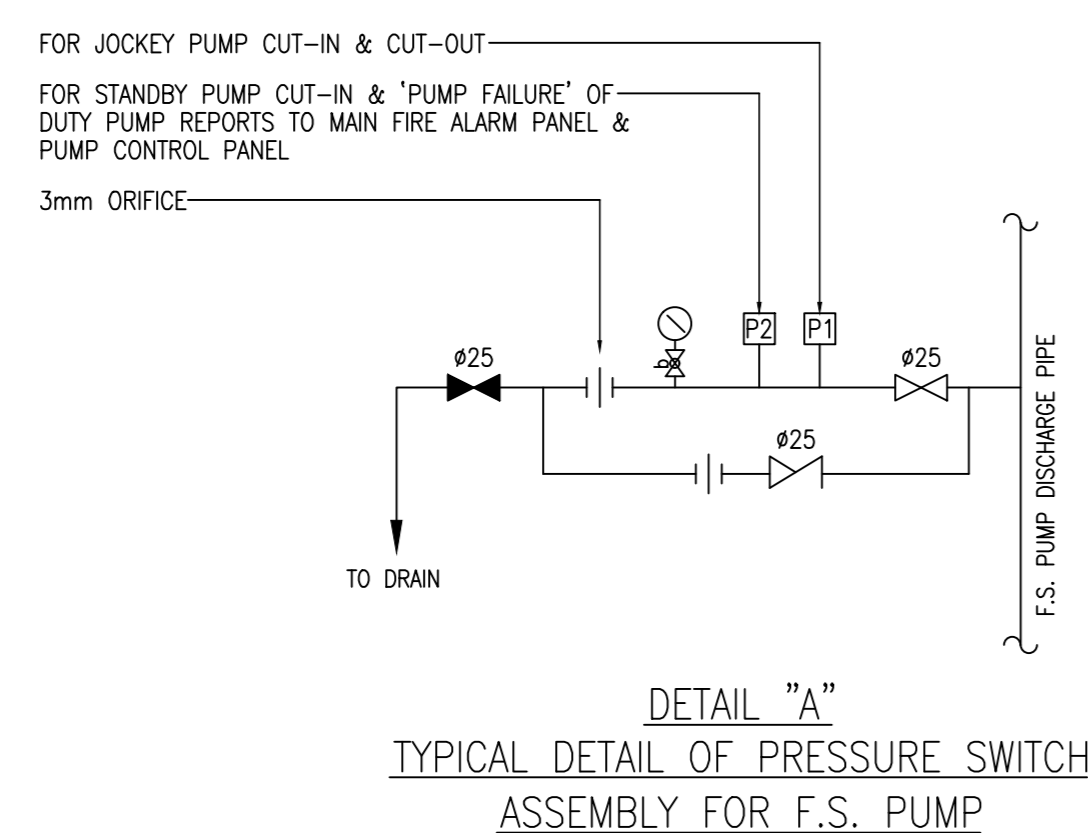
FOR JOCKEY PUMP CUT–IN & CUT–OUT

FOR STANDBY PUMP CUT–IN & 'PUMP FAILURE' OF DUTY PUMP REPORTS TO MAIN FIRE ALARM PANEL & PUMP CONTROL PANEL

3mm ORIFICE

P2

P1

ø25

ø25

ø25

TO DRAIN

F.S. PUMP DISCHARGE PIPE

DETAIL "A"

TYPICAL DETAIL OF PRESSURE SWITCH

ASSEMBLY FOR F.S. PUMP